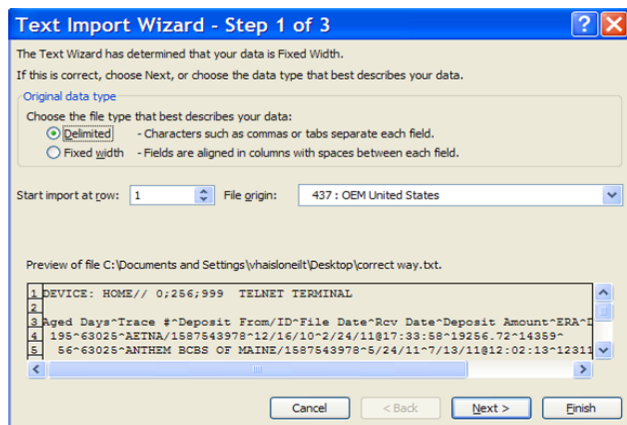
Text Import Wizard - Step 1 of 3

The Text Wizard has determined that your data is Fixed Width.

If this is correct, choose Next, or choose the data type that best describes your data.

Original data type

Choose the file type that best describes your data:

Delimited - Characters such as commas or tabs separate each field.

Fixed width - Fields are aligned in columns with spaces between each field.

Start import at row: 1 File origin: 437 : OEM United States

Preview of file C:\Documents and Settings\vhaisloneilt\Desktop\correct way.txt.

1 DEVICE: HOME// 0;256;999 TELNET TERMINAL
2
3 Aged Days^Trace #^Deposit From/ID^File Date^Rcv Date^Deposit Amount^ERA^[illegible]
4 195^63025^AETNA/1587543978^12/16/10^2/24/11@17:33:58^19256.72^14359^
5 56^63025^ANTHEM BCBS OF MAINE/1587543978^5/24/11^7/13/11@12:02:13^12311

Cancel < Back Next > Finish